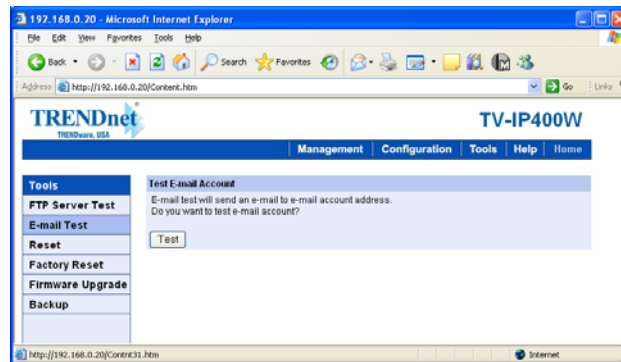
192.168.0.20 - Microsoft Internet Explorer

File Edit View Favorites Tools Help

Back Search Favorites

Address http://192.168.0.20/Content.htm Go Links

TRENDnet
TRENDware, USA

TV-IP400W

Management Configuration Tools Help Home

Tools
FTP Server Test
E-mail Test
Reset
Factory Reset
Firmware Upgrade
Backup

Test E-mail Account

E-mail test will send an e-mail to e-mail account address.
Do you want to test e-mail account?

Test

http://192.168.0.20/Content31.htm Internet